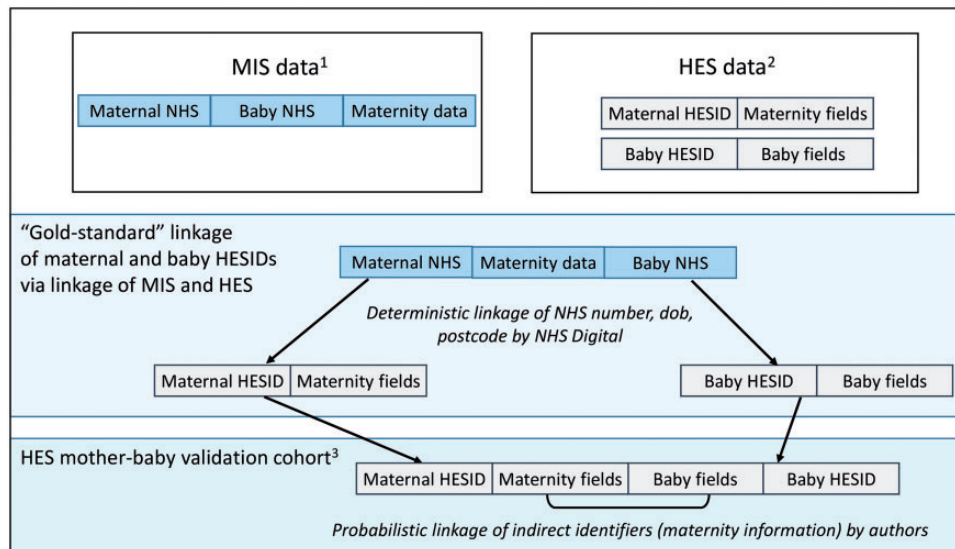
MIS data$^1$

| Maternal NHS | Baby NHS | Maternity data |
|---|---|---|

HES data$^2$

| Maternal HESID | Maternity fields |
|---|---|

| Baby HESID | Baby fields |
|---|---|

"Gold-standard" linkage of maternal and baby HESIDs via linkage of MIS and HES

| Maternal NHS | Maternity data | Baby NHS |
|---|---|---|

Deterministic linkage of NHS number, dob, postcode by NHS Digital

| Maternal HESID | Maternity fields |
|---|---|

| Baby HESID | Baby fields |
|---|---|

HES mother-baby validation cohort$^3$

| Maternal HESID | Maternity fields | Baby fields | Baby HESID |
|---|---|---|---|

Probabilistic linkage of indirect identifiers (maternity information) by authors